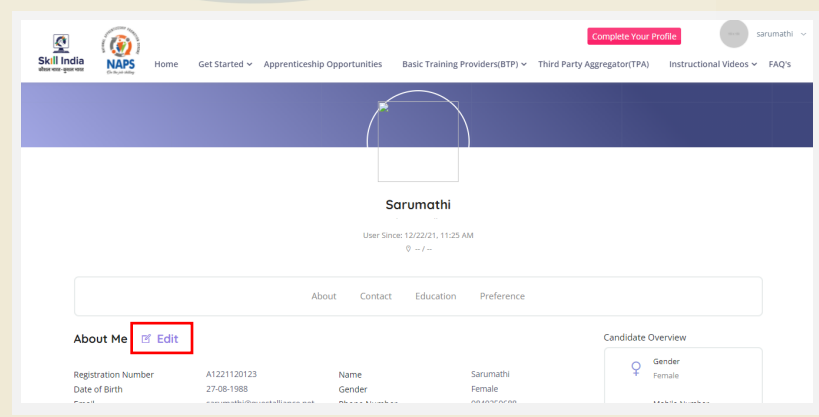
Skill India
कौशल भारत - कुशल भारत

NAPS

Home Get Started ⌄ Apprenticeship Opportunities Basic Training Providers(BTP) ⌄ Third Party Aggregator(TPA) Instructional Videos ⌄ FAQ's

Complete Your Profile

sarumathi ⌄

Sarumathi

User Since: 12/22/21, 11:25 AM

-- / --

About Contact Education Preference

About Me Edit

Candidate Overview

Gender
Female

| Registration Number | A1221120123 | Name | Sarumathi |
|---|---|---|---|
| Date of Birth | 27-08-1988 | Gender | Female |
| Email | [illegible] | Phone Number | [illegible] |

Mobile Number